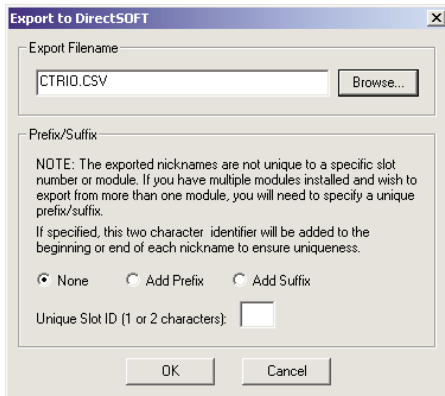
Export to DirectSOFT

×

Export Filename

CTRIO.CSV

Browse...

Prefix/Suffix

NOTE: The exported nicknames are not unique to a specific slot number or module. If you have multiple modules installed and wish to export from more than one module, you will need to specify a unique prefix/suffix.

If specified, this two character identifier will be added to the beginning or end of each nickname to ensure uniqueness.

None

Add Prefix

Add Suffix

Unique Slot ID (1 or 2 characters):

OK

Cancel